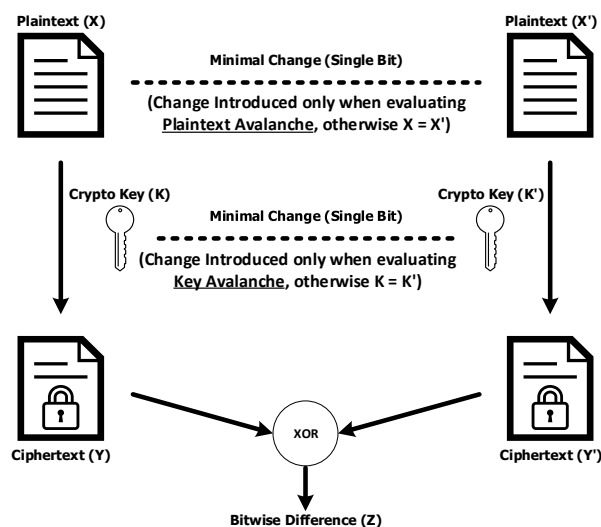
Plaintext (X)

Plaintext (X')

Minimal Change (Single Bit)

(Change Introduced only when evaluating Plaintext Avalanche, otherwise X = X')

Crypto Key (K)

Crypto Key (K')

Minimal Change (Single Bit)

(Change Introduced only when evaluating Key Avalanche, otherwise K = K')

XOR

Ciphertext (Y)

Ciphertext (Y')

Bitwise Difference (Z)